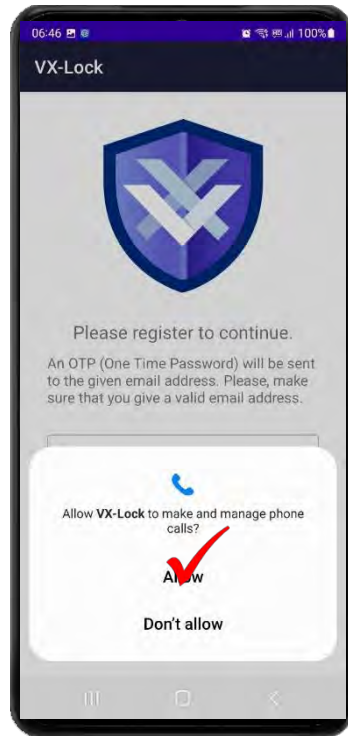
06:46 100%

VX-Lock

Please register to continue.

An OTP (One Time Password) will be sent to the given email address. Please, make sure that you give a valid email address.

Allow **VX-Lock** to make and manage phone calls?

Allow

Don't allow